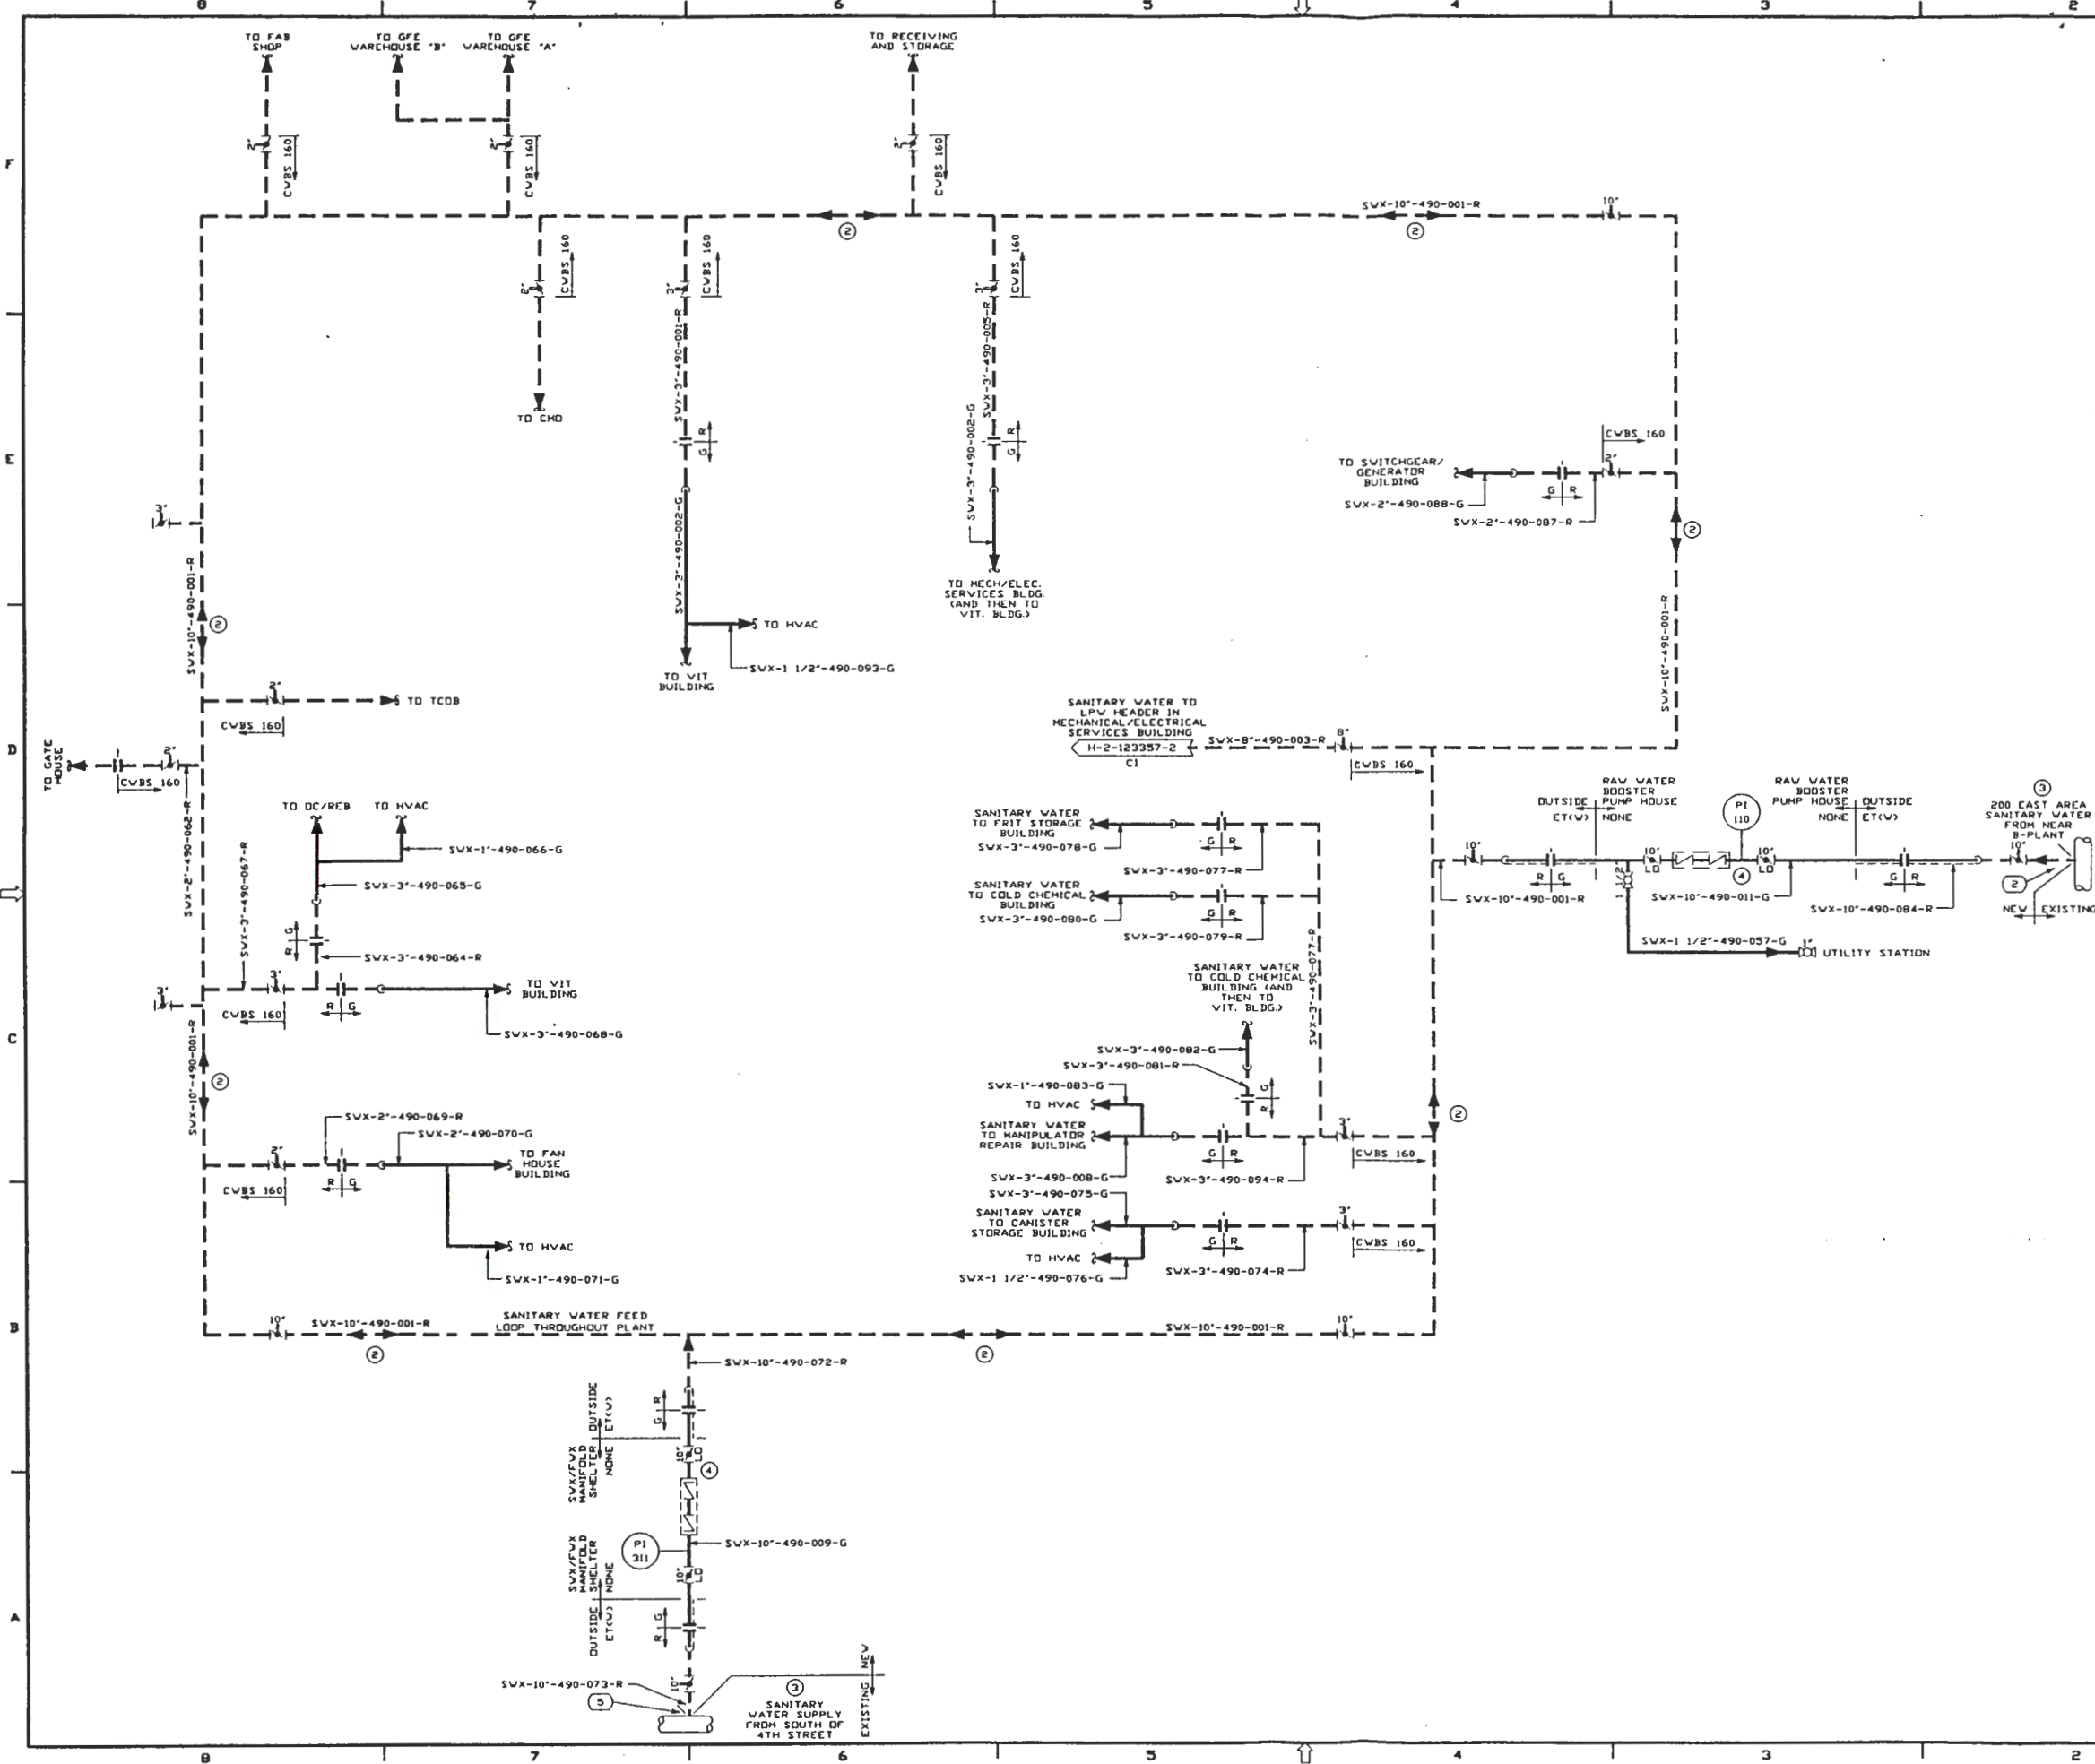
8 7 6 5 4 3 2

TO FAB SHOP
TO GFE WAREHOUSE "B"
TO GFE WAREHOUSE "A"
TO RECEIVING AND STORAGE

2" CWBS 160
2" CWBS 160
2" CWBS 160

②
SWX-10"-490-001-R
10"
②

2" CWBS 160
3" CWBS 160
3" CWBS 160

SWX-3"-490-001-R
SWX-3"-490-005-R

TO CMO

R G
R G

SWX-3"-490-002-G
SWX-3"-490-002-G

TO SWITCHGEAR/ GENERATOR BUILDING
CWBS 160
2"
G R
SWX-2"-490-088-G
SWX-2"-490-087-R
②

3"

SWX-10"-490-001-R
②

TO MECH/ELEC. SERVICES BLDG. (AND THEN TO VIT. BLDG.)

TO HVAC
TO VIT BUILDING
SWX-1 1/2"-490-093-G

SWX-10"-490-001-R

2"
TO TCOB
CWBS 160

SANITARY WATER TO LPW HEADER IN MECHANICAL/ELECTRICAL SERVICES BUILDING
H-2-123357-2
C1
SWX-8"-490-003-R
8"
CWBS 160

TO GATE HOUSE
2"
CWBS 160

SWX-2"-490-062-R

TO DC/REB
TO HVAC
SWX-1"-490-066-G
SWX-3"-490-065-G
SWX-3"-490-067-R
R G
SWX-3"-490-064-R

SANITARY WATER TO FRIT STORAGE BUILDING
SWX-3"-490-078-G
G R
SWX-3"-490-077-R
SANITARY WATER TO COLD CHEMICAL BUILDING
SWX-3"-490-080-G
G R
SWX-3"-490-079-R

RAW WATER BOOSTER PUMP HOUSE
OUTSIDE
ET(V)
NONE
PI 110
RAW WATER BOOSTER PUMP HOUSE
OUTSIDE
NONE
ET(V)
③
200 EAST AREA SANITARY WATER FROM NEAR B-PLANT
10"
10" LO
10" LO
④
10"
R G
G R
SWX-10"-490-001-R
SWX-10"-490-011-G
SWX-10"-490-084-R
②
NEW
EXISTING
SWX-1 1/2"-490-057-G
1"
UTILITY STATION

3"
3"
R G
TO VIT BUILDING
CWBS 160
SWX-3"-490-068-G

SANITARY WATER TO COLD CHEMICAL BUILDING (AND THEN TO VIT. BLDG.)
SWX-3"-490-077-R

SWX-10"-490-001-R
②

SWX-3"-490-082-G
SWX-3"-490-081-R
SWX-1"-490-083-G
TO HVAC
SANITARY WATER TO MANIPULATOR REPAIR BUILDING
G R
3"
②
CWBS 160
SWX-3"-490-008-G
SWX-3"-490-094-R

SWX-2"-490-069-R
SWX-2"-490-070-G
2"
R G
TO FAN HOUSE BUILDING
CWBS 160

SWX-3"-490-075-G
SANITARY WATER TO CANISTER STORAGE BUILDING
G R
3"
CWBS 160
TO HVAC
SWX-1 1/2"-490-076-G
SWX-3"-490-074-R

TO HVAC
SWX-1"-490-071-G

10"
SWX-10"-490-001-R
SANITARY WATER FEED LOOP THROUGHOUT PLANT
SWX-10"-490-001-R
10"
②
②

SWX-10"-490-072-R
OUTSIDE ET(V)
SWX/FWX MANIFOLD SHELTER NONE
G R
10" LO
④
PI 311
SWX-10"-490-009-G
SWX/FWX MANIFOLD SHELTER NONE
10" LO
OUTSIDE ET(V)
R G
SWX-10"-490-073-R
10"
⑤
③
SANITARY WATER SUPPLY FROM SOUTH OF 4TH STREET
NEW
EXISTING

F E D C B A

8 7 6 5 4 3 2